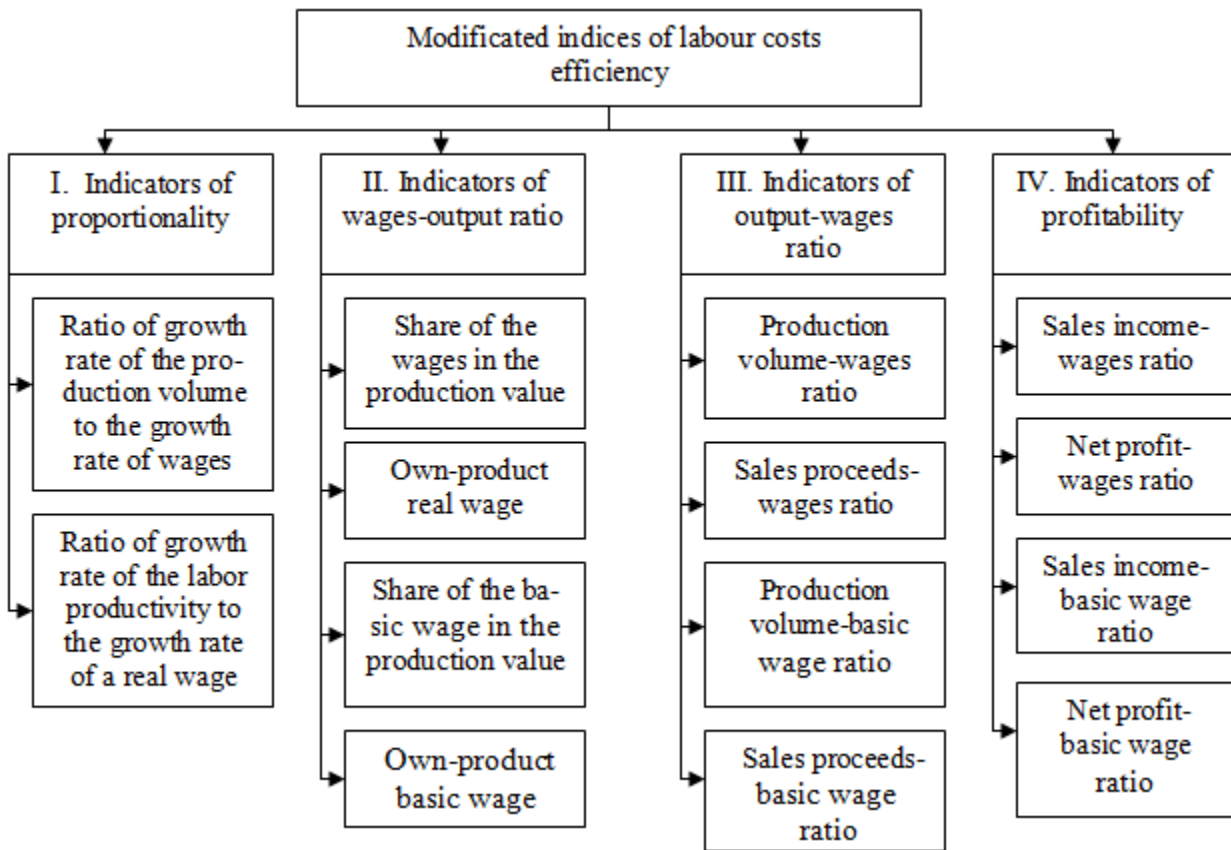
Modificated indices of labour costs efficiency

I. Indicators of proportionality

Ratio of growth rate of the production volume to the growth rate of wages

Ratio of growth rate of the labor productivity to the growth rate of a real wage

II. Indicators of wages-output ratio

Share of the wages in the production value

Own-product real wage

Share of the basic wage in the production value

Own-product basic wage

III. Indicators of output-wages ratio

Production volume-wages ratio

Sales proceeds-wages ratio

Production volume-basic wage ratio

Sales proceeds-basic wage ratio

IV. Indicators of profitability

Sales income-wages ratio

Net profit-wages ratio

Sales income-basic wage ratio

Net profit-basic wage ratio